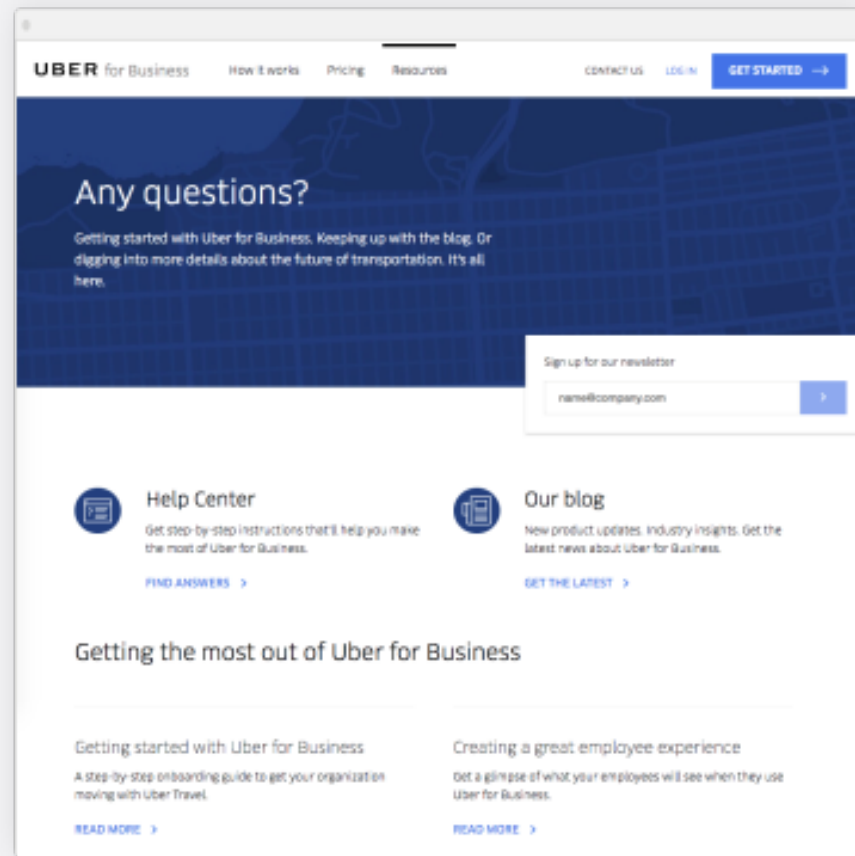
UBER for Business How it works Pricing Resources CONTACT US LOG IN GET STARTED →

Any questions?

Getting started with Uber for Business. Keeping up with the blog. Or digging into more details about the future of transportation. It's all here.

Sign up for our newsletter

name@company.com

Help Center

Get step-by-step instructions that'll help you make the most of Uber for Business.

FIND ANSWERS >

Our blog

New product updates. Industry insights. Get the latest news about Uber for Business.

GET THE LATEST >

Getting the most out of Uber for Business

Getting started with Uber for Business

A step-by-step onboarding guide to get your organization moving with Uber Travel.

READ MORE >

Creating a great employee experience

Get a glimpse of what your employees will see when they use Uber for Business.

READ MORE >